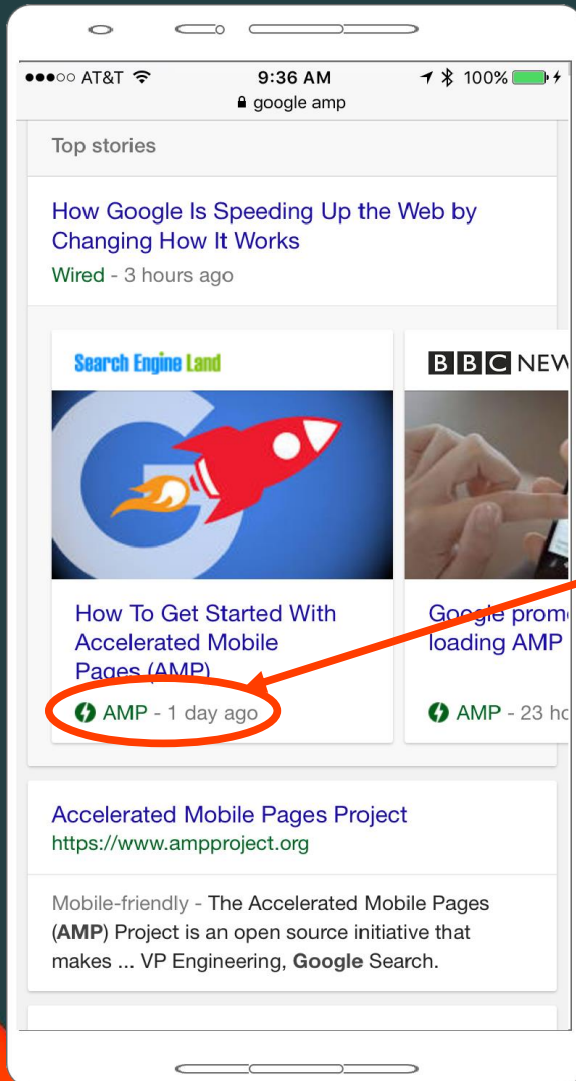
●●●○○ AT&T 9:36 AM 100%
google amp

Top stories

How Google Is Speeding Up the Web by Changing How It Works
Wired - 3 hours ago

Search Engine Land

How To Get Started With Accelerated Mobile Pages (AMP)

AMP - 1 day ago

BBC NEW

Google prom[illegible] loading AMP

AMP - 23 h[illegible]

Accelerated Mobile Pages Project
https://www.ampproject.org

Mobile-friendly - The Accelerated Mobile Pages (AMP) Project is an open source initiative that makes ... VP Engineering, Google Search.